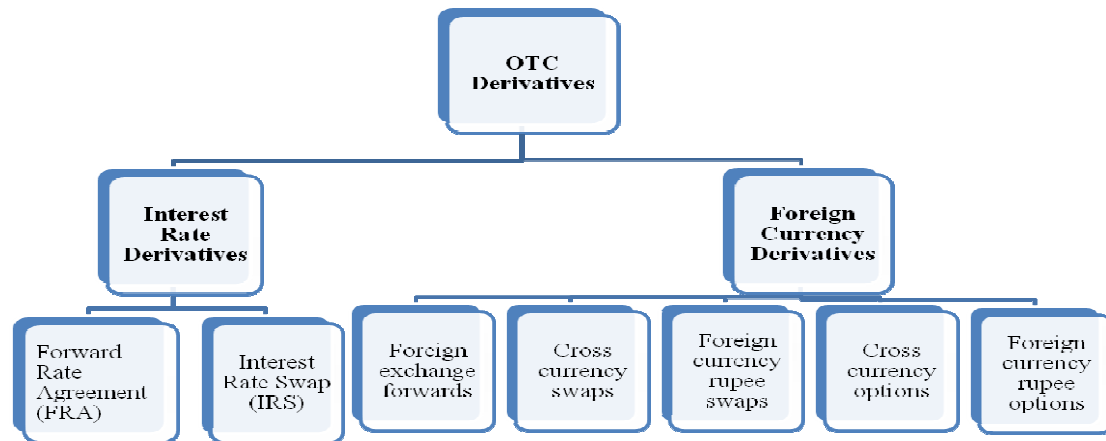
OTC Derivatives

Interest Rate Derivatives

Foreign Currency Derivatives

Forward Rate Agreement (FRA)

Interest Rate Swap (IRS)

Foreign exchange forwards

Cross currency swaps

Foreign currency rupee swaps

Cross currency options

Foreign currency rupee options